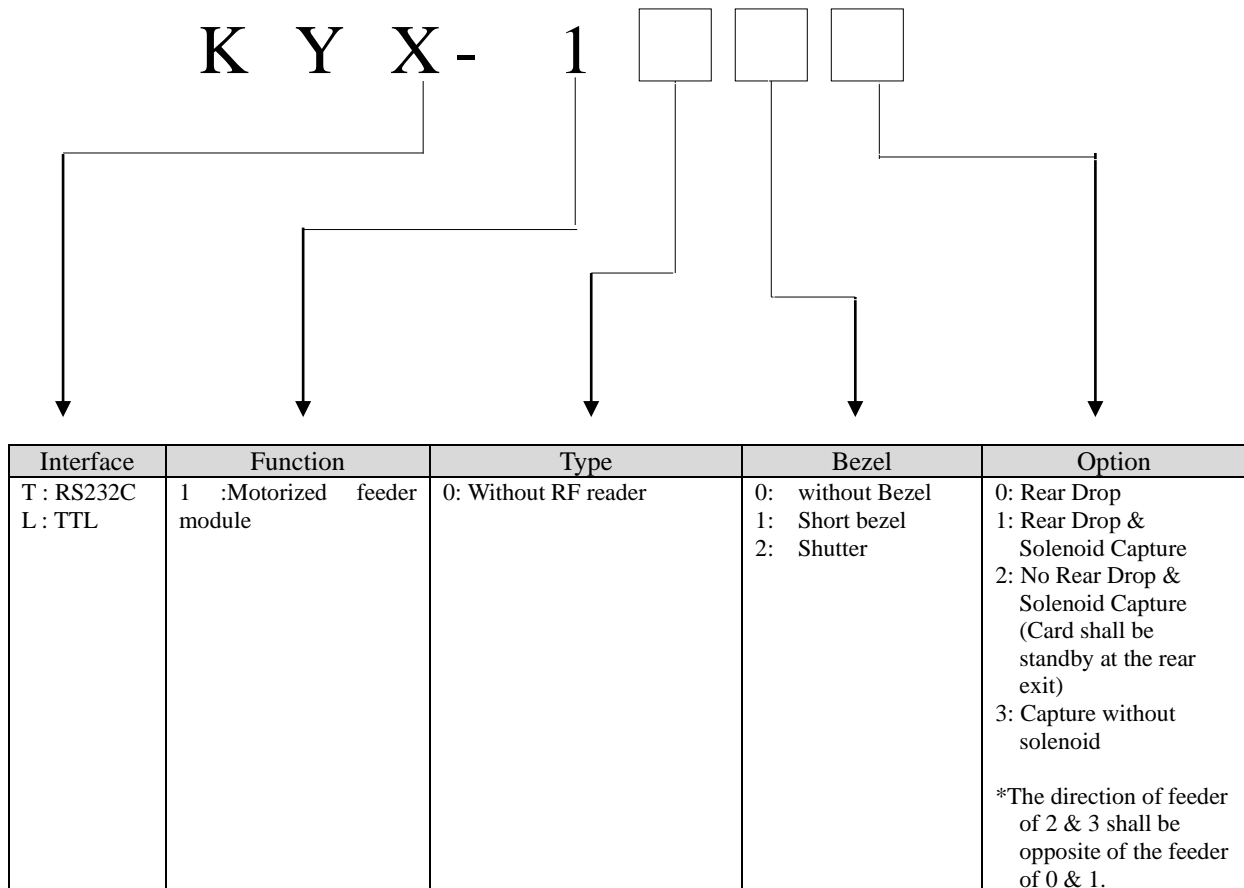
K Y X- 1

| Interface | Function | Type | Bezel | Option |
|---|---|---|---|---|
| T : RS232C<br>L : TTL | 1 :Motorized feeder module | 0: Without RF reader | 0: without Bezel<br>1: Short bezel<br>2: Shutter | 0: Rear Drop<br>1: Rear Drop & Solenoid Capture<br>2: No Rear Drop & Solenoid Capture (Card shall be standby at the rear exit)<br>3: Capture without solenoid<br><br>*The direction of feeder of 2 & 3 shall be opposite of the feeder of 0 & 1. |